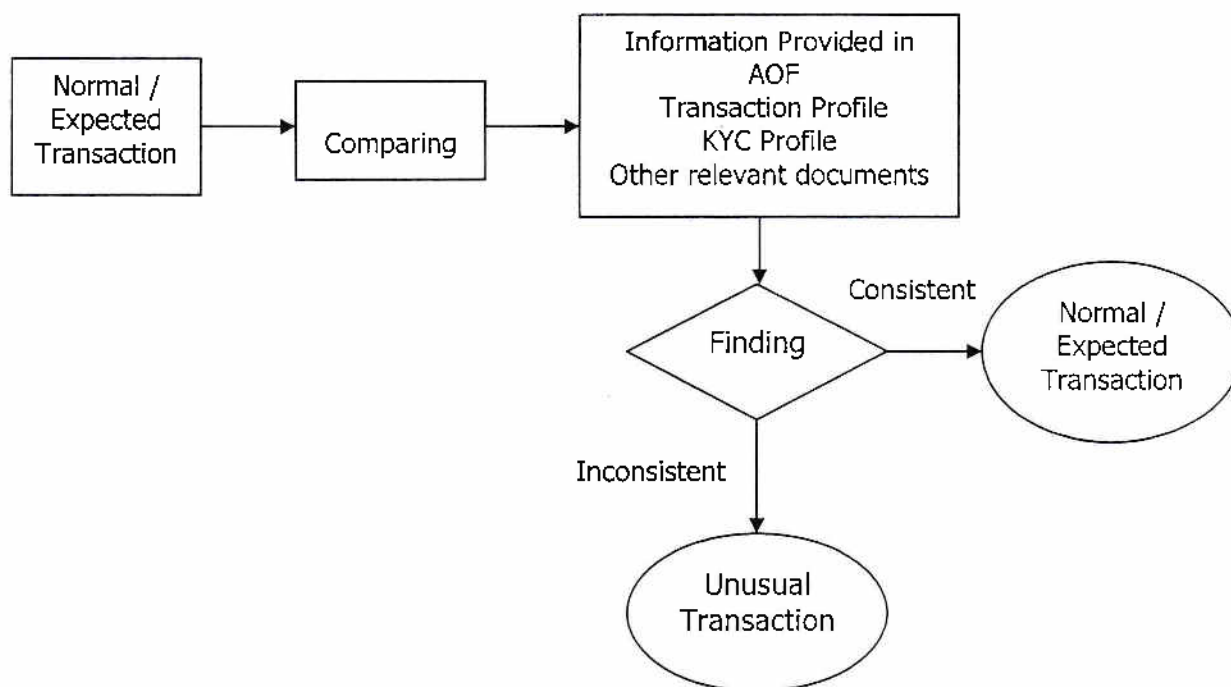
Normal / Expected Transaction

Comparing

Information Provided in
AOF
Transaction Profile
KYC Profile
Other relevant documents

Finding

Consistent

Normal / Expected Transaction

Inconsistent

Unusual Transaction